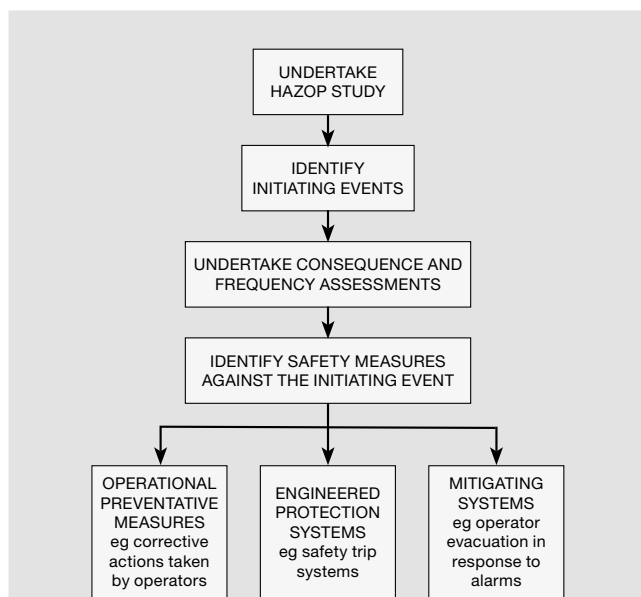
UNDERTAKE HAZOP STUDY

IDENTIFY INITIATING EVENTS

UNDERTAKE CONSEQUENCE AND FREQUENCY ASSESSMENTS

IDENTIFY SAFETY MEASURES AGAINST THE INITIATING EVENT

OPERATIONAL PREVENTATIVE MEASURES eg corrective actions taken by operators

ENGINEERED PROTECTION SYSTEMS eg safety trip systems

MITIGATING SYSTEMS eg operator evacuation in response to alarms